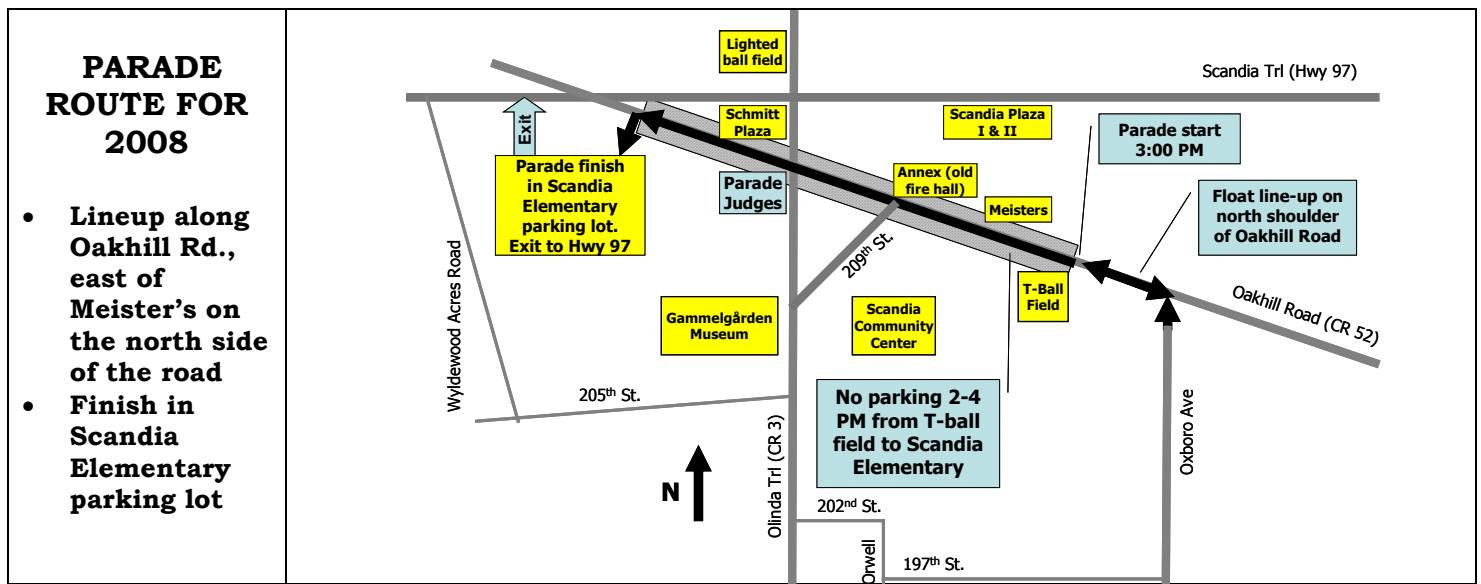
PARADE ROUTE FOR 2008

- Lineup along Oakhill Rd., east of Meister's on the north side of the road
- Finish in Scandia Elementary parking lot

Lighted ball field

Scandia Trl (Hwy 97)

Exit

Schmitt Plaza

Scandia Plaza I & II

Parade start 3:00 PM

Parade finish in Scandia Elementary parking lot. Exit to Hwy 97

Parade Judges

Annex (old fire hall)

Meisters

Float line-up on north shoulder of Oakhill Road

$209^{th}$ St.

Wyldewood Acres Road

T-Ball Field

Oakhill Road (CR 52)

Gammelgården Museum

Scandia Community Center

$205^{th}$ St.

No parking 2-4 PM from T-ball field to Scandia Elementary

Oxboro Ave

N

Olinda Trl (CR 3)

$202^{nd}$ St.

Orwell

$197^{th}$ St.